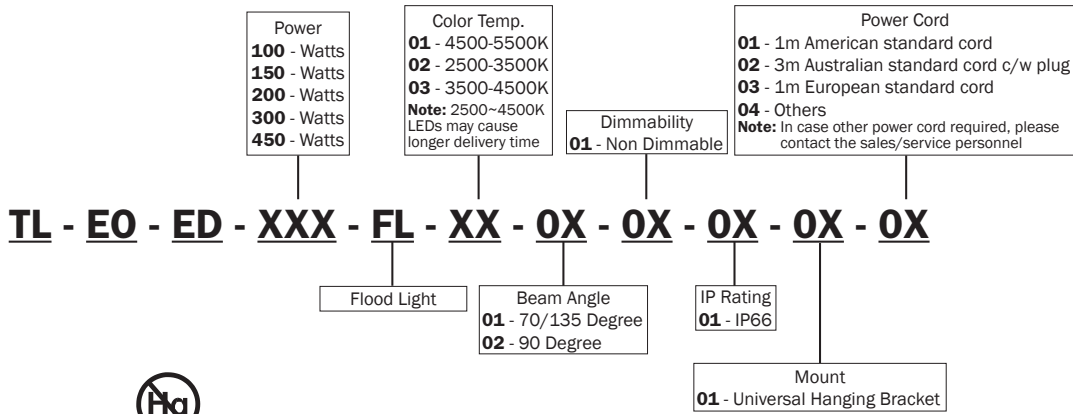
Power
**100** - Watts
**150** - Watts
**200** - Watts
**300** - Watts
**450** - Watts

Color Temp.
**01** - 4500-5500K
**02** - 2500-3500K
**03** - 3500-4500K
**Note:** 2500~4500K LEDs may cause longer delivery time

Dimmability
**01** - Non Dimmable

Power Cord
**01** - 1m American standard cord
**02** - 3m Australian standard cord c/w plug
**03** - 1m European standard cord
**04** - Others
**Note:** In case other power cord required, please contact the sales/service personnel

TL - EO - ED - XXX - FL - XX - 0X - 0X - 0X - 0X - 0X

Flood Light

Beam Angle
**01** - 70/135 Degree
**02** - 90 Degree

IP Rating
**01** - IP66

Mount
**01** - Universal Hanging Bracket

Hg